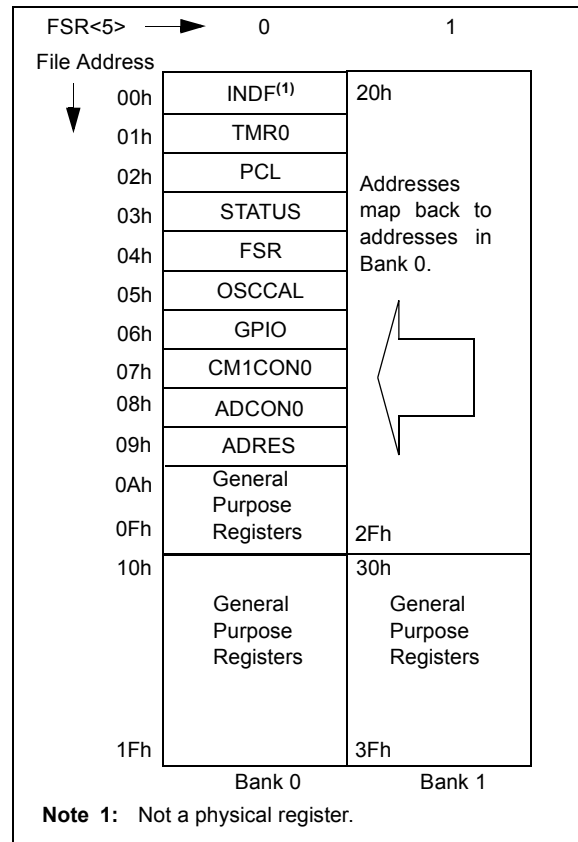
FSR<5> 0 1

File Address

00h INDF$^{(1)}$ 20h

01h TMR0

02h PCL Addresses map back to addresses in Bank 0.

03h STATUS

04h FSR

05h OSCCAL

06h GPIO

07h CM1CON0

08h ADCON0

09h ADRES

0Ah General Purpose Registers

0Fh 2Fh

10h 30h

General Purpose Registers

General Purpose Registers

1Fh 3Fh

Bank 0 Bank 1

**Note 1:** Not a physical register.